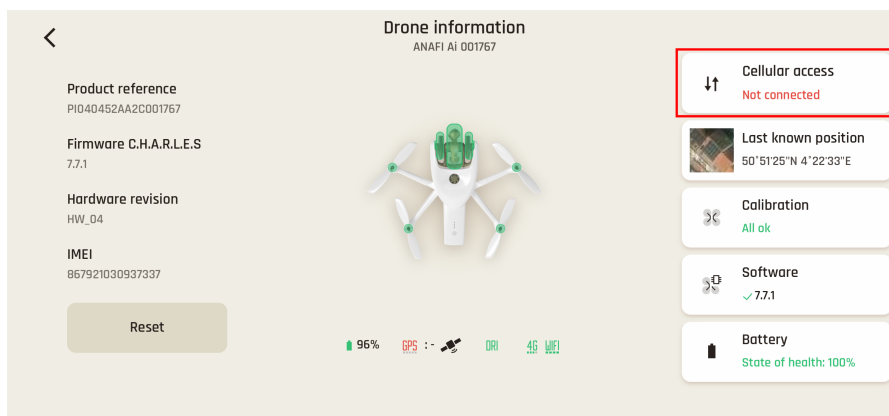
Drone information
ANAFI Ai 001767

Product reference
PI040452AA2C001767

Firmware C.H.A.R.L.E.S
7.7.1

Hardware revision
HW_04

IMEI
867921030937337

Reset

96% GPS : - DRI 4G WIFI

Cellular access
Not connected

Last known position
50°51'25"N 4°22'33"E

Calibration
All ok

Software
7.7.1

Battery
State of health: 100%